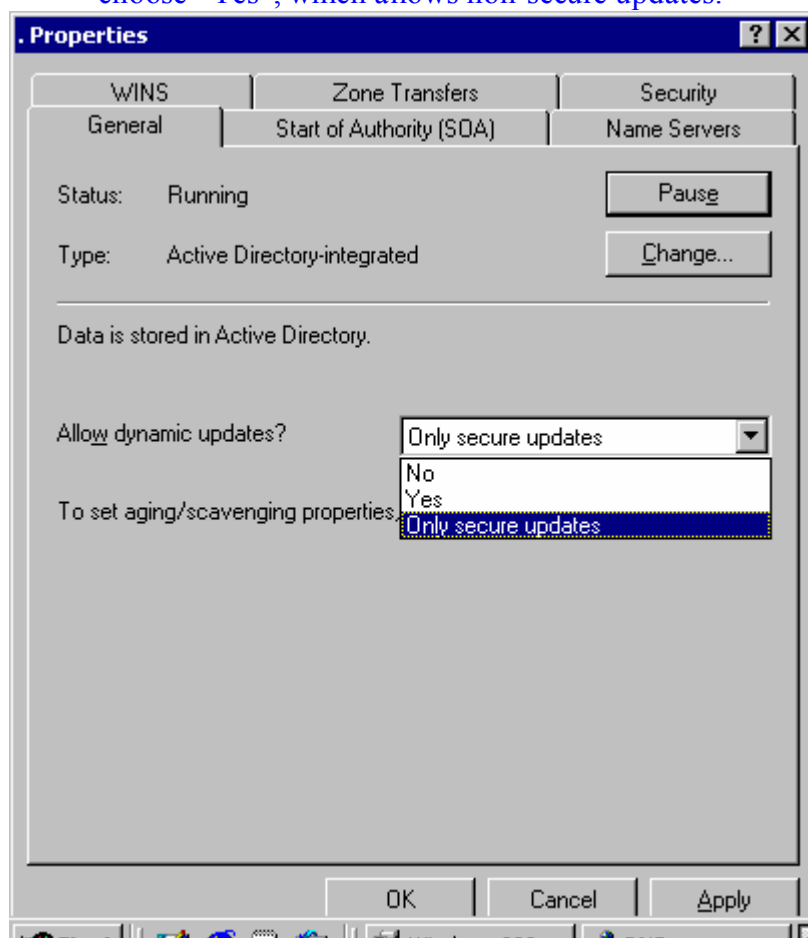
choose "Yes", which allows non-secure updates.

. Properties

? X

WINS | Zone Transfers | Security
General | Start of Authority (SOA) | Name Servers

Status: Running

Pause

Type: Active Directory-integrated

Change...

Data is stored in Active Directory.

Allow dynamic updates?

Only secure updates

No
Yes
Only secure updates

To set aging/scavenging properties

OK | Cancel | Apply